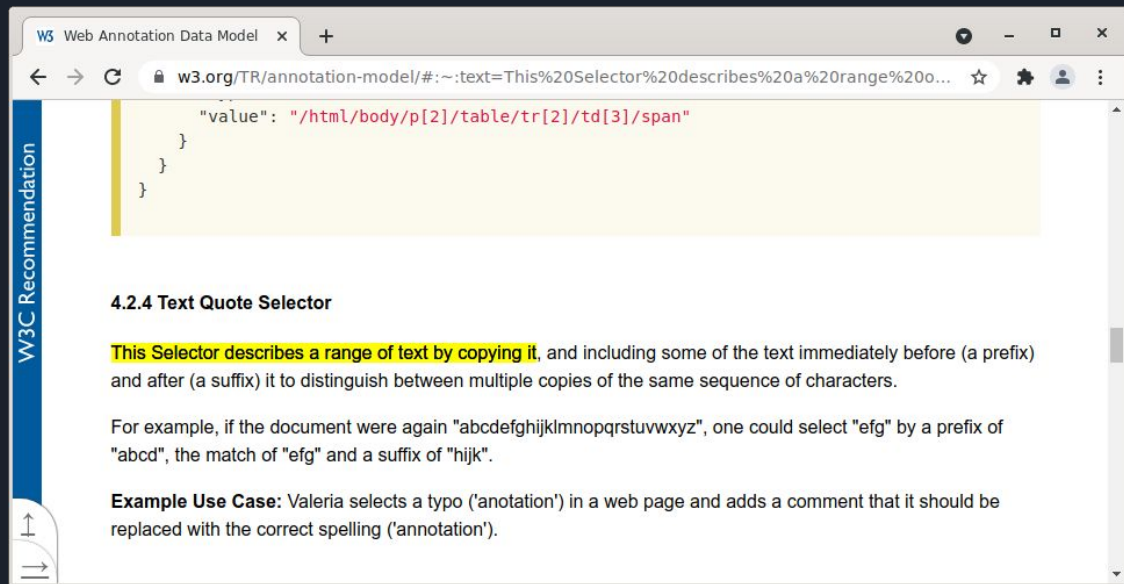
W3 Web Annotation Data Model ×
+
w3.org/TR/annotation-model/#:~:text=This%20Selector%20describes%20a%20range%20o...

W3C Recommendation

"value": "/html/body/p[2]/table/tr[2]/td[3]/span"
}
}
}

4.2.4 Text Quote Selector

This Selector describes a range of text by copying it, and including some of the text immediately before (a prefix) and after (a suffix) it to distinguish between multiple copies of the same sequence of characters.

For example, if the document were again "abcdefghijklmnopqrstuvwxyz", one could select "efg" by a prefix of "abcd", the match of "efg" and a suffix of "hijk".

**Example Use Case:** Valeria selects a typo ('anotation') in a web page and adds a comment that it should be replaced with the correct spelling ('annotation').